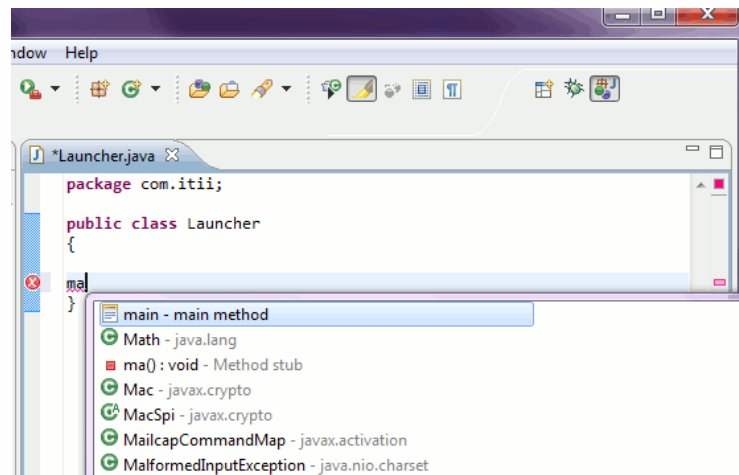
ndow Help

*Launcher.java

package com.itii;

public class Launcher
{

ma
}

main - main method
Math - java.lang
ma() : void - Method stub
Mac - javax.crypto
MacSpi - javax.crypto
MailcapCommandMap - javax.activation
MalformedInputException - java.nio.charset